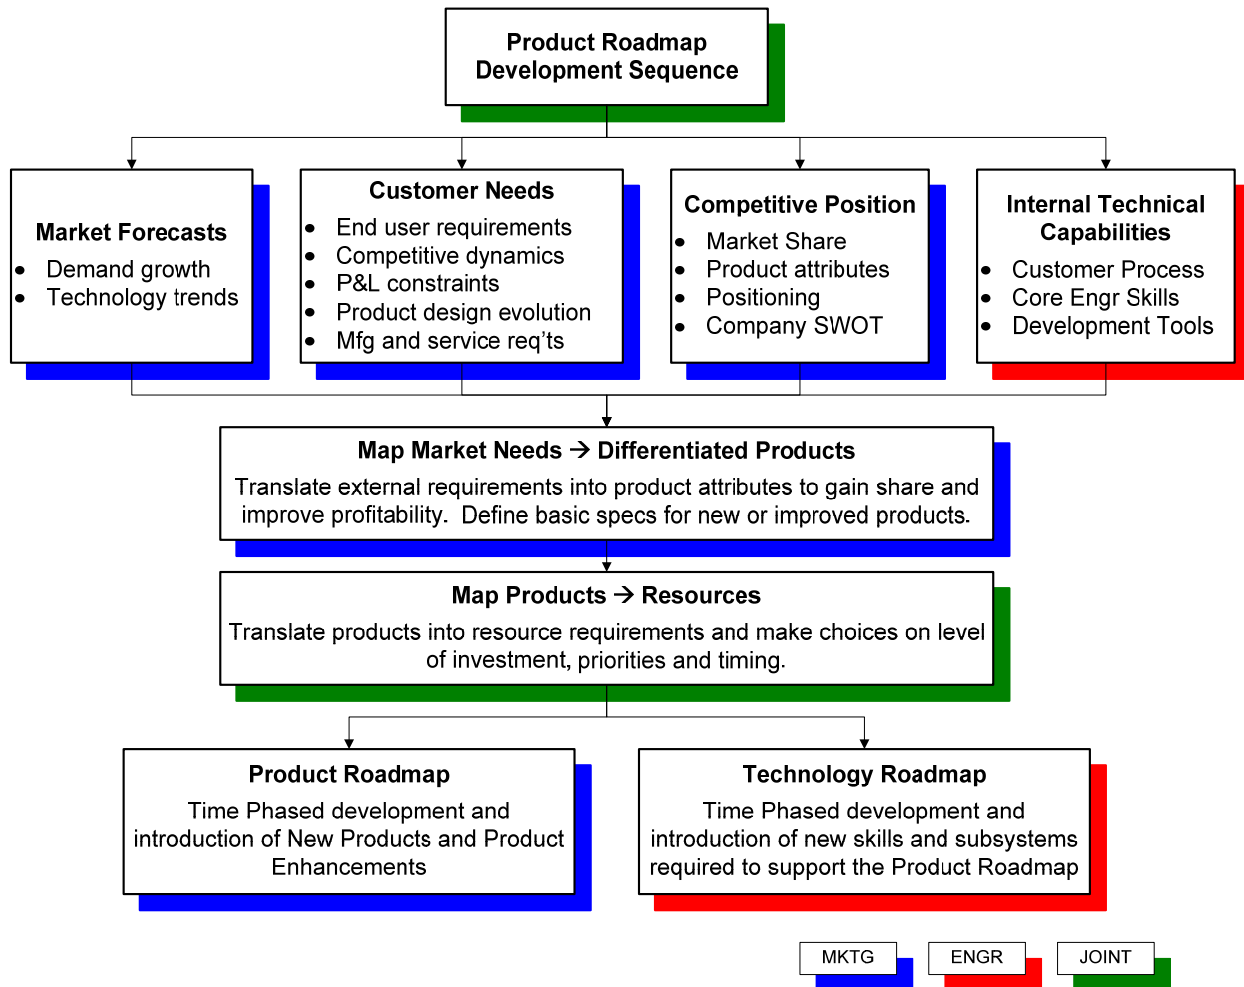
Product Roadmap
Development Sequence

Market Forecasts
- Demand growth
- Technology trends

Customer Needs
- End user requirements
- Competitive dynamics
- P&L constraints
- Product design evolution
- Mfg and service req'ts

Competitive Position
- Market Share
- Product attributes
- Positioning
- Company SWOT

Internal Technical Capabilities
- Customer Process
- Core Engr Skills
- Development Tools

Map Market Needs → Differentiated Products
Translate external requirements into product attributes to gain share and improve profitability. Define basic specs for new or improved products.

Map Products → Resources
Translate products into resource requirements and make choices on level of investment, priorities and timing.

Product Roadmap
Time Phased development and introduction of New Products and Product Enhancements

Technology Roadmap
Time Phased development and introduction of new skills and subsystems required to support the Product Roadmap

MKTG
ENGR
JOINT